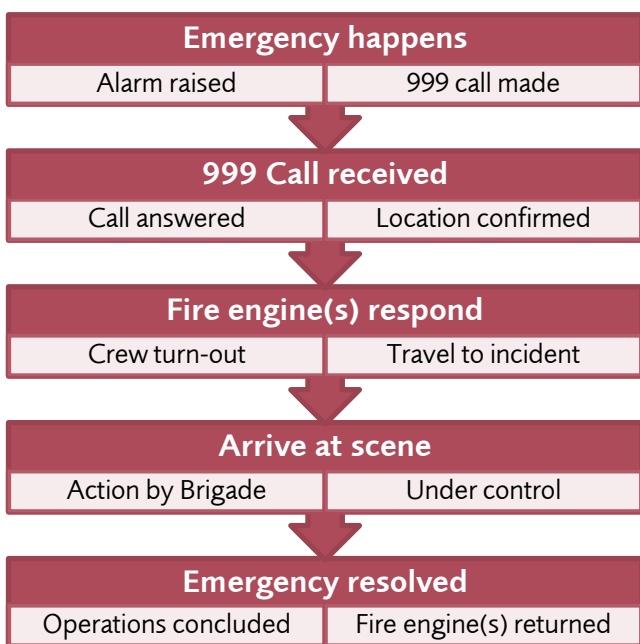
Emergency happens

Alarm raised | 999 call made

999 Call received

Call answered | Location confirmed

Fire engine(s) respond

Crew turn-out | Travel to incident

Arrive at scene

Action by Brigade | Under control

Emergency resolved

Operations concluded | Fire engine(s) returned